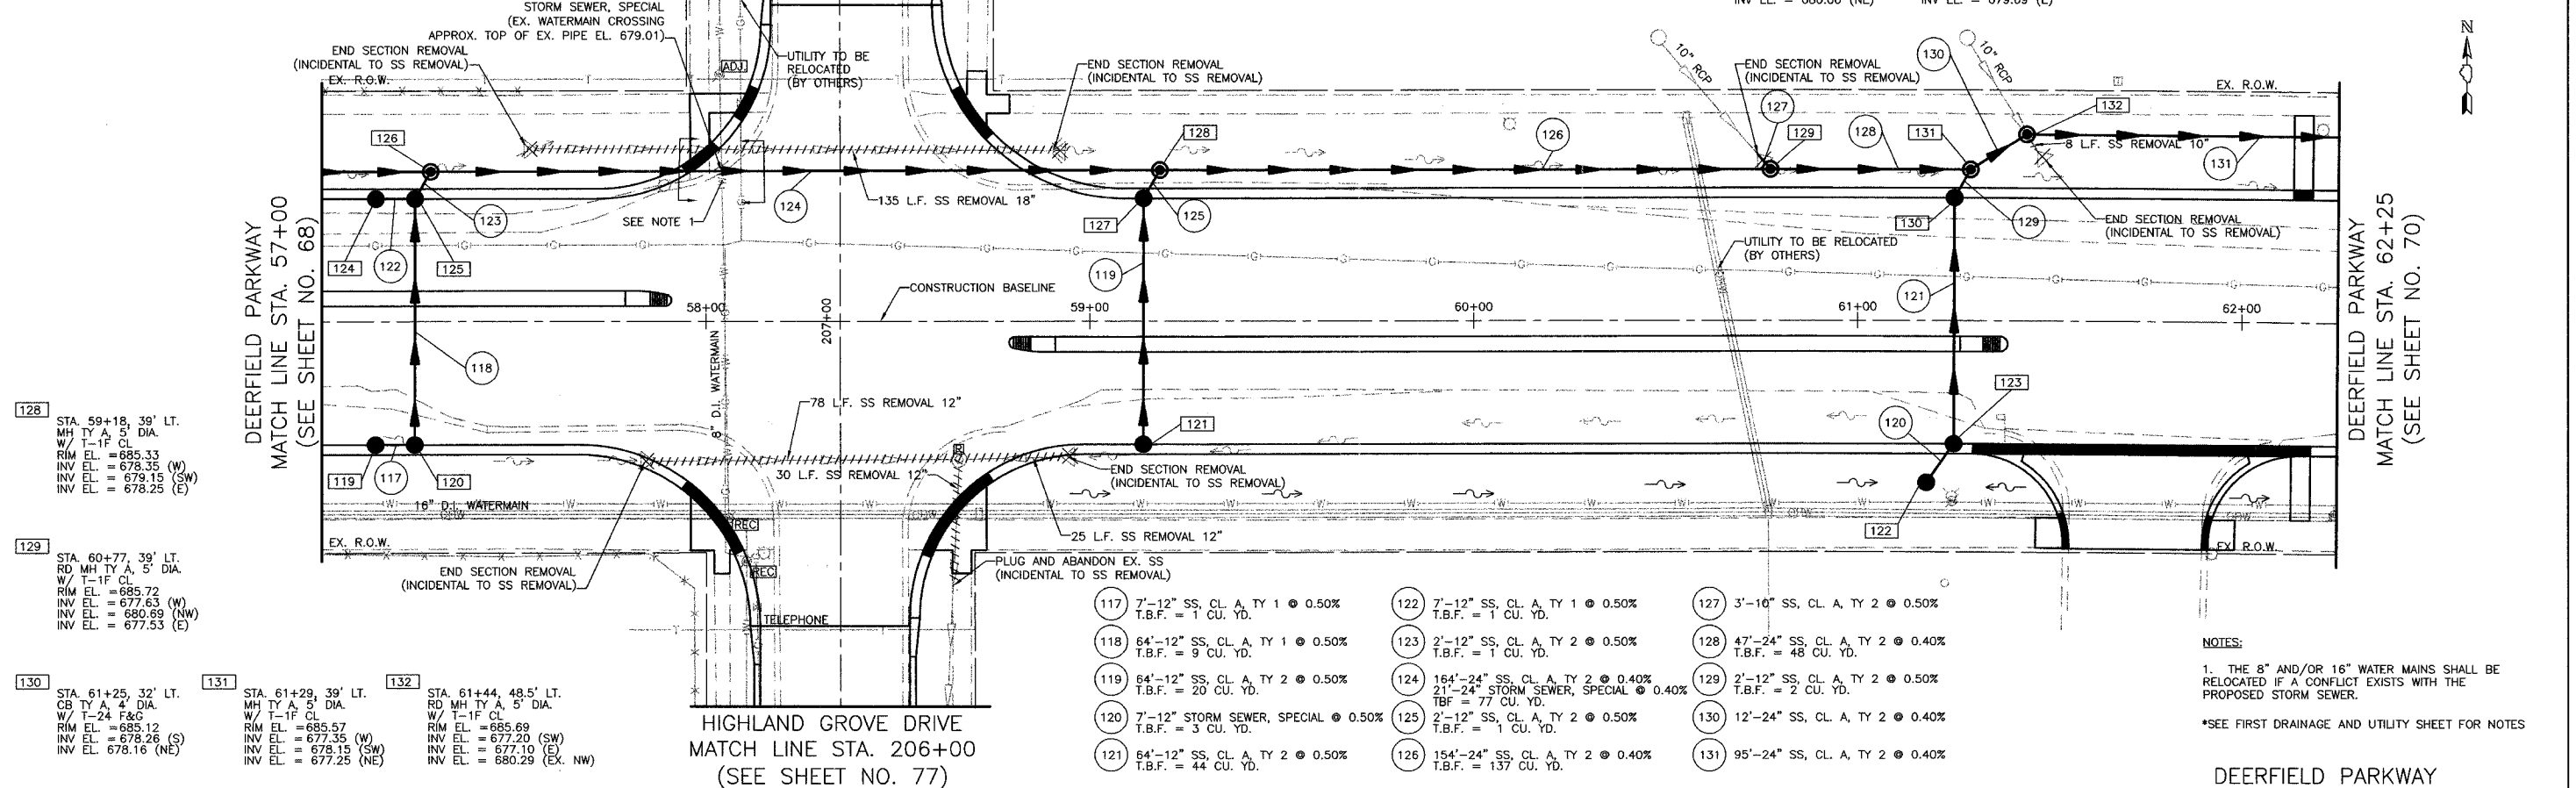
INV EL. = 680.00 (NE)   INV EL. = 679.69 (E)

STORM SEWER, SPECIAL
(EX. WATERMAIN CROSSING
APPROX. TOP OF EX. PIPE EL. 679.01)

END SECTION REMOVAL
(INCIDENTAL TO SS REMOVAL)

EX. R.O.W.

UTILITY TO BE RELOCATED (BY OTHERS)

ADJ

END SECTION REMOVAL
(INCIDENTAL TO SS REMOVAL)

10" RCP

END SECTION REMOVAL
(INCIDENTAL TO SS REMOVAL)

130

10" RCP

EX. R.O.W.

N

126

128

126

127

129

128

131

132

8 L.F. SS REMOVAL 10"

131

123

SEE NOTE 1

124

135 L.F. SS REMOVAL 18"

127

125

130

129

END SECTION REMOVAL
(INCIDENTAL TO SS REMOVAL)

124

122

125

119

UTILITY TO BE RELOCATED
(BY OTHERS)

121

CONSTRUCTION BASELINE

58+00

207+00

59+00

60+00

61+00

62+00

DEERFIELD PARKWAY
MATCH LINE STA. 57+00
(SEE SHEET NO. 68)

DEERFIELD PARKWAY
MATCH LINE STA. 62+25
(SEE SHEET NO. 70)

118

8" D.I. WATERMAIN

78 L.F. SS REMOVAL 12"

123

120

121

128
STA. 59+18, 39' LT.
MH TY A, 5' DIA.
W/ T-1F CL
RIM EL. =685.33
INV EL. = 678.35 (W)
INV EL. = 679.15 (SW)
INV EL. = 678.25 (E)

119

117

120

30 L.F. SS REMOVAL 12"

END SECTION REMOVAL
(INCIDENTAL TO SS REMOVAL)

16" D.I. WATERMAIN

REC

122

25 L.F. SS REMOVAL 12"

129
STA. 60+77, 39' LT.
RD MH TY A, 5' DIA.
W/ T-1F CL
RIM EL. =685.72
INV EL. = 677.63 (W)
INV EL. = 680.69 (NW)
INV EL. = 677.53 (E)

EX. R.O.W.

END SECTION REMOVAL
(INCIDENTAL TO SS REMOVAL)

REC

PLUG AND ABANDON EX. SS
(INCIDENTAL TO SS REMOVAL)

EX R.O.W.

TELEPHONE

117 7'-12" SS, CL. A, TY 1 @ 0.50%
T.B.F. = 1 CU. YD.

118 64'-12" SS, CL. A, TY 1 @ 0.50%
T.B.F. = 9 CU. YD.

119 64'-12" SS, CL. A, TY 2 @ 0.50%
T.B.F. = 20 CU. YD.

120 7'-12" STORM SEWER, SPECIAL @ 0.50%
T.B.F. = 3 CU. YD.

121 64'-12" SS, CL. A, TY 2 @ 0.50%
T.B.F. = 44 CU. YD.

122 7'-12" SS, CL. A, TY 1 @ 0.50%
T.B.F. = 1 CU. YD.

123 2'-12" SS, CL. A, TY 2 @ 0.50%
T.B.F. = 1 CU. YD.

124 164'-24" SS, CL. A, TY 2 @ 0.40%
21'-24" STORM SEWER, SPECIAL @ 0.40%
TBF = 77 CU. YD.

125 2'-12" SS, CL. A, TY 2 @ 0.50%
T.B.F. = 1 CU. YD.

126 154'-24" SS, CL. A, TY 2 @ 0.40%
T.B.F. = 137 CU. YD.

127 3'-10" SS, CL. A, TY 2 @ 0.50%

128 47'-24" SS, CL. A, TY 2 @ 0.40%
T.B.F. = 48 CU. YD.

129 2'-12" SS, CL. A, TY 2 @ 0.50%
T.B.F. = 2 CU. YD.

130 12'-24" SS, CL. A, TY 2 @ 0.40%

131 95'-24" SS, CL. A, TY 2 @ 0.40%

NOTES:
1. THE 8" AND/OR 16" WATER MAINS SHALL BE RELOCATED IF A CONFLICT EXISTS WITH THE PROPOSED STORM SEWER.

*SEE FIRST DRAINAGE AND UTILITY SHEET FOR NOTES

130
STA. 61+25, 32' LT.
CB TY A, 4' DIA.
W/ T-24 F&G
RIM EL. =685.12
INV EL. = 678.26 (S)
INV EL. 678.16 (NE)

131
STA. 61+29, 39' LT.
MH TY A, 5' DIA.
W/ T-1F CL
RIM EL. =685.57
INV EL. = 677.35 (W)
INV EL. = 678.15 (SW)
INV EL. = 677.25 (NE)

132
STA. 61+44, 48.5' LT.
RD MH TY A, 5' DIA.
W/ T-1F CL
RIM EL. =685.69
INV EL. = 677.20 (SW)
INV EL. = 677.10 (E)
INV EL. = 680.29 (EX. NW)

HIGHLAND GROVE DRIVE
MATCH LINE STA. 206+00
(SEE SHEET NO. 77)

DEERFIELD PARKWAY